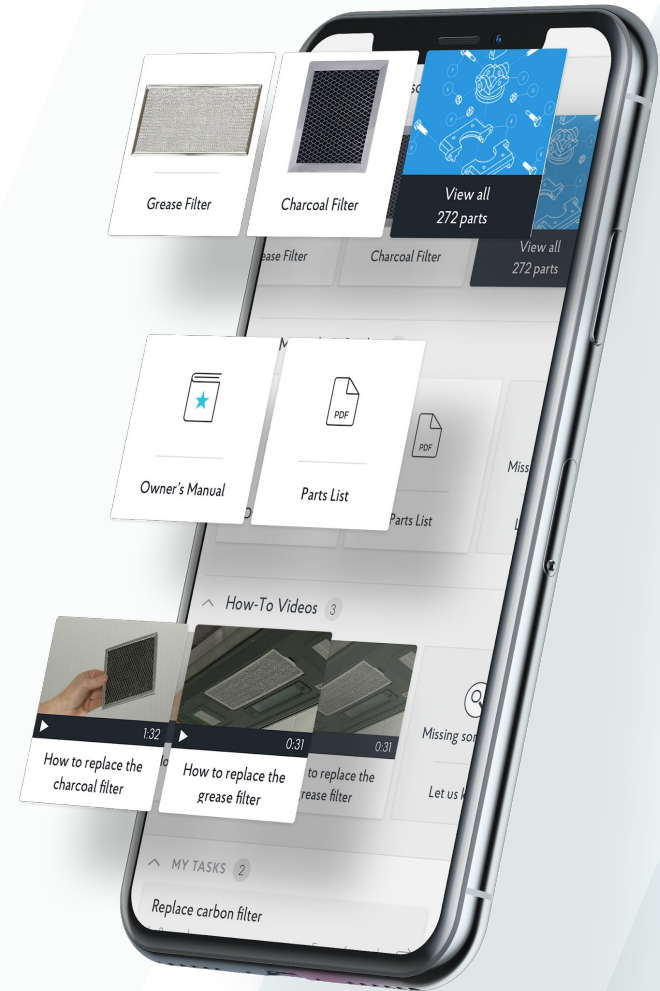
Grease Filter

Charcoal Filter

View all
272 parts

ease Filter

Charcoal Filter

View all
272 parts

Owner's Manual

PDF

Parts List

PDF

Parts List

Miss

How-To Videos 3

1:32

How to replace the charcoal filter

0:31

How to replace the grease filter

0:31

to replace the rease filter

Missing so

Let us k

MY TASKS 2

Replace carbon filter